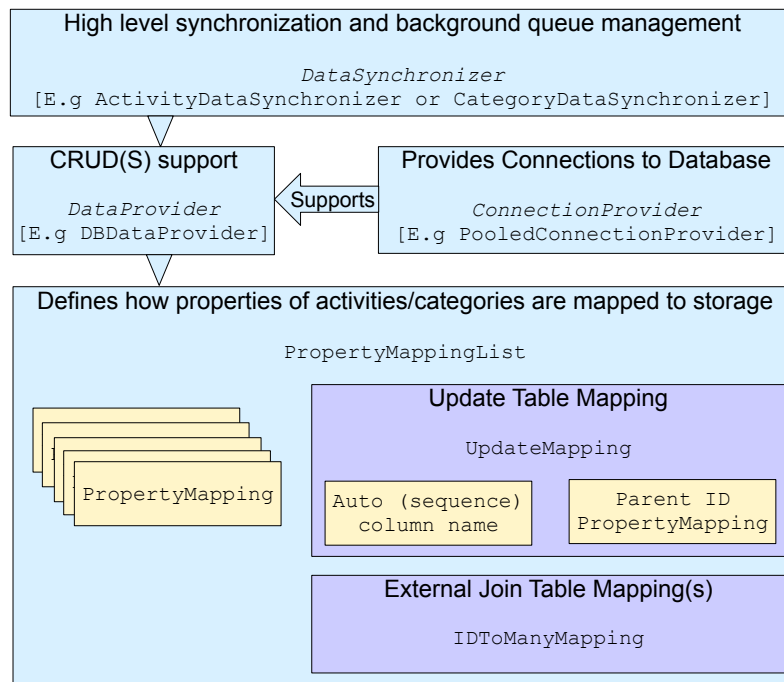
High level synchronization and background queue management

DataSynchronizer
[E.g ActivityDataSynchronizer or CategoryDataSynchronizer]

CRUD(S) support

DataProvider
[E.g DBDataProvider]

Supports

Provides Connections to Database

ConnectionProvider
[E.g PooledConnectionProvider]

Defines how properties of activities/categories are mapped to storage

PropertyMappingList

PropertyMapping

Update Table Mapping

UpdateMapping

Auto (sequence) column name

Parent ID PropertyMapping

External Join Table Mapping(s)

IDToManyMapping